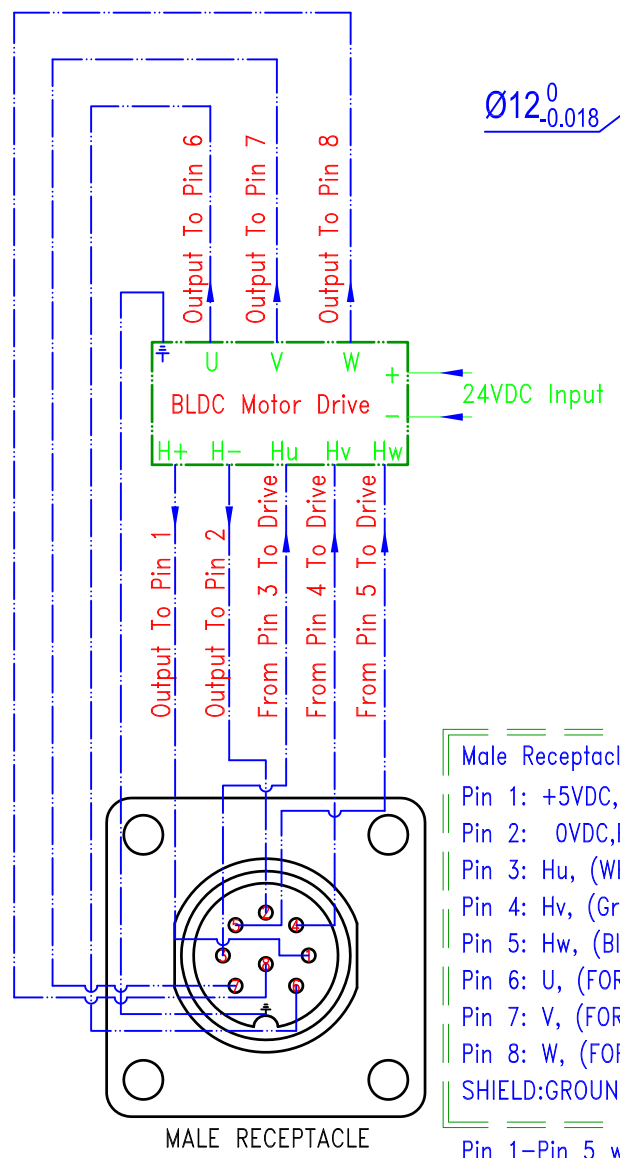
$Ø12^{0}_{-0.018}$

Output To Pin 6

Output To Pin 7

Output To Pin 8

U V W

BLDC Motor Drive

+

−

24VDC Input

H+ H− Hu Hv Hw

Output To Pin 1

Output To Pin 2

From Pin 3 To Drive

From Pin 4 To Drive

From Pin 5 To Drive

Male Receptacl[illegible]

Pin 1: +5VDC,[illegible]

Pin 2: 0VDC,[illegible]

Pin 3: Hu, (Wh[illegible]

Pin 4: Hv, (Gr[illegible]

Pin 5: Hw, (Bl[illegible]

Pin 6: U, (FOR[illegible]

Pin 7: V, (FOR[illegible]

Pin 8: W, (FOR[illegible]

SHIELD:GROUN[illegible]

MALE RECEPTACLE

Pin 1−Pin 5 w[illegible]